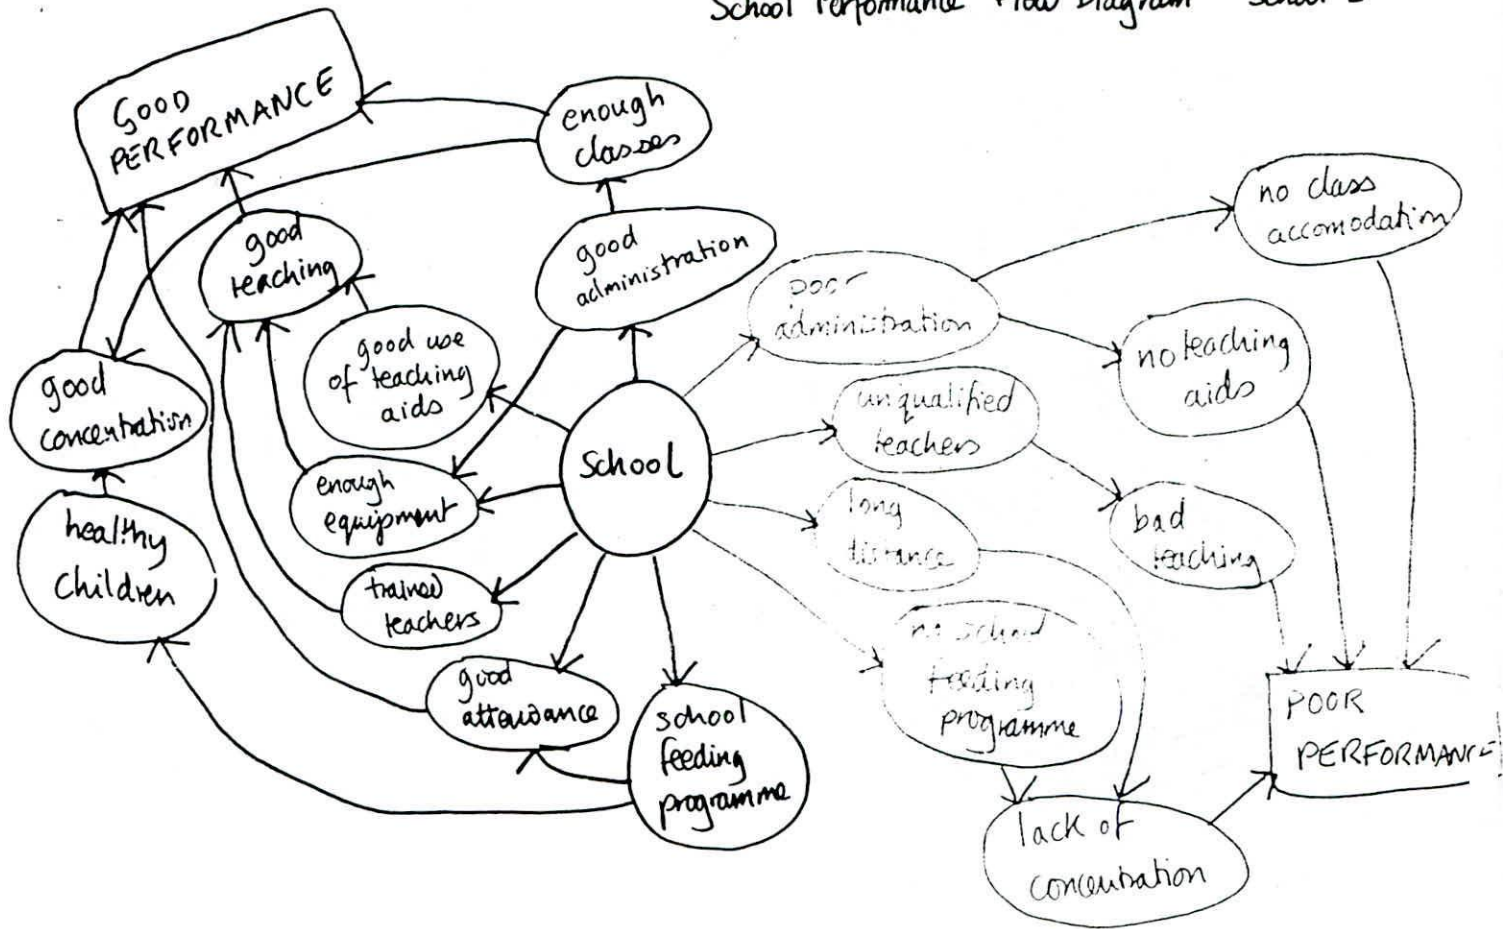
School Performance Flow Diagram School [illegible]

GOOD PERFORMANCE

enough classes

good teaching

good administration

no class accomodation

poor administration

good use of teaching aids

no teaching aids

good concentration

School

unqualified teachers

enough equipment

long distance

bad teaching

healthy Children

trained teachers

no school feeding programme

good attendance

school feeding programme

POOR PERFORMANCE

lack of concentration